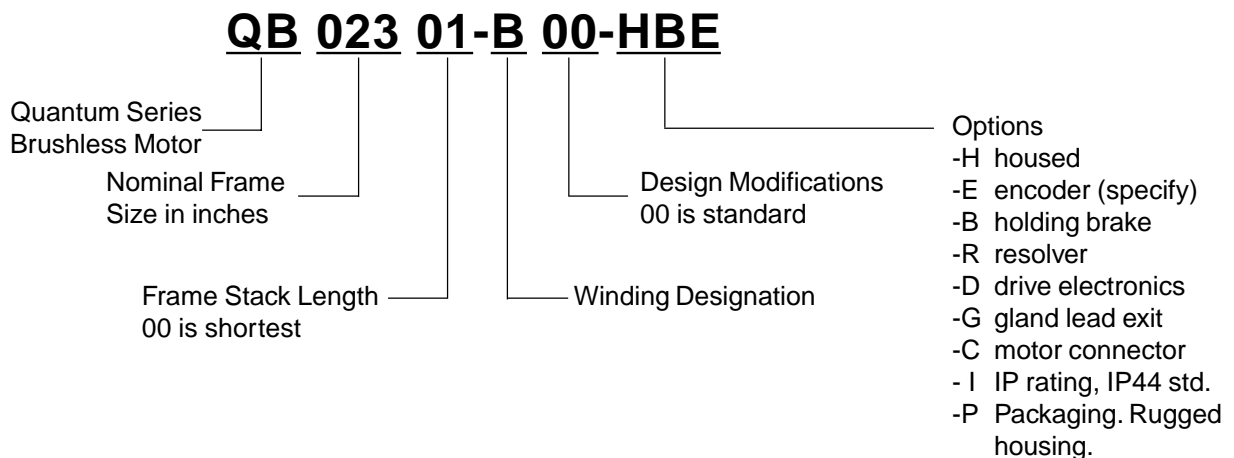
QB 023 01-B 00-HBE

Quantum Series Brushless Motor

Nominal Frame Size in inches

Frame Stack Length 00 is shortest

Winding Designation

Design Modifications 00 is standard

Options
-H housed
-E encoder (specify)
-B holding brake
-R resolver
-D drive electronics
-G gland lead exit
-C motor connector
- I IP rating, IP44 std.
-P Packaging. Rugged housing.